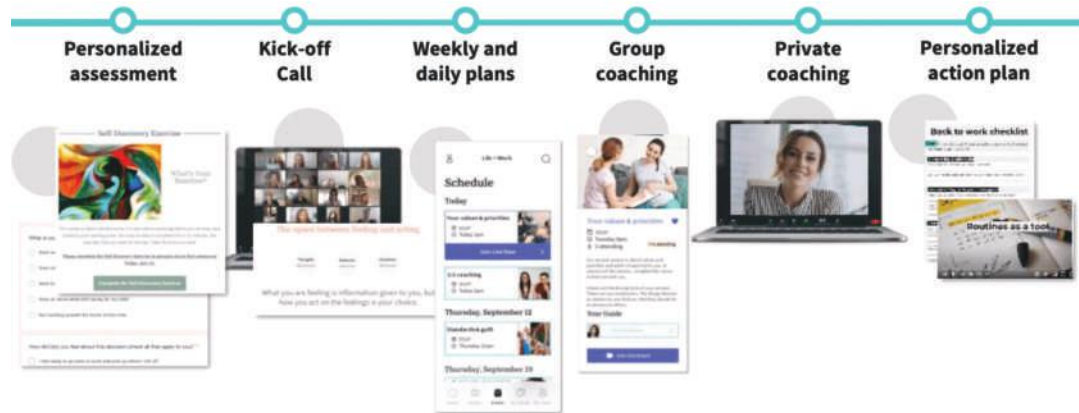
Personalized assessment

Kick-off Call

Weekly and daily plans

Group coaching

Private coaching

Personalized action plan

Self Discovery Exercise

What's Your Emotion?

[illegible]

Complete the Self Discovery Exercise

What is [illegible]

How did you feel about this decision (check all that apply to you)?

The space between feeling and acting

What you are feeling is information given to you, but how you act on the feelings is your choice.

Life + Work

Schedule

Today

Your values & priorities

1:1 coaching

Thursday, September 12

Thursday, September 19

Your values & priorities

Your Guide

Back to work checklist

Routines as a tool